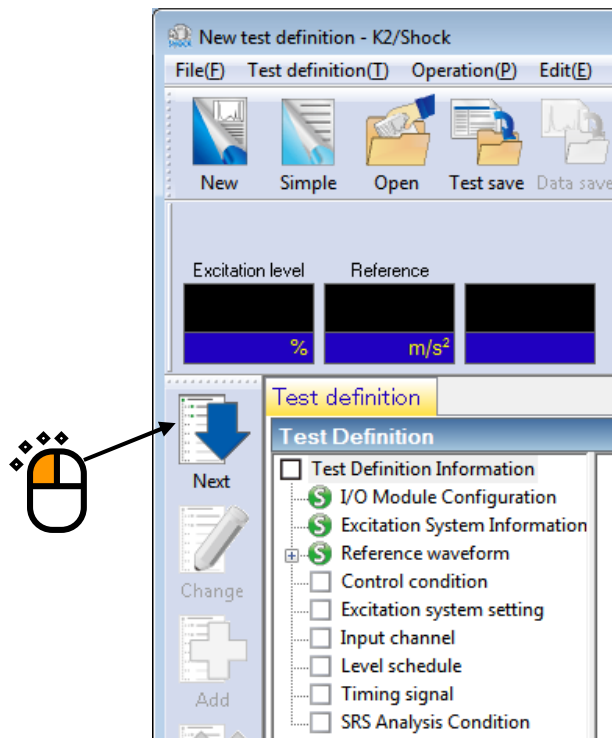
New test definition - K2/Shock

File(F) Test definition(T) Operation(P) Edit(E)

New Simple Open Test save Data save

Excitation level Reference

% $m/s^2$

Next

Change

Add

Test definition

Test Definition

Test Definition Information

S I/O Module Configuration

S Excitation System Information

S Reference waveform

Control condition

Excitation system setting

Input channel

Level schedule

Timing signal

SRS Analysis Condition